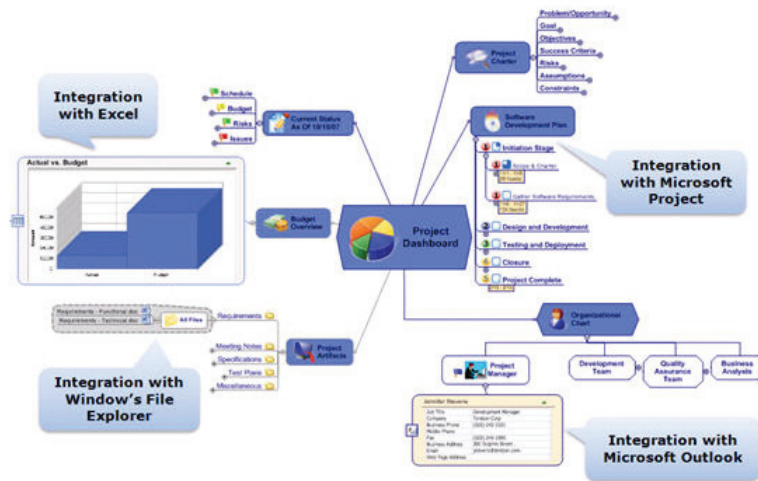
Integration with Excel

Schedule
Budget
Risks
Issues

Current Status As Of 10/10/07

Actual vs. Budget

Actual
Budget

Budget Overview

Project Dashboard

Project Charter

Problem/Opportunity
Goal
Objectives
Success Criteria
Risks
Assumptions
Constraints

Software Development Plan

Initiation Stage
Scope & Charter
Gather Software Requirements

Integration with Microsoft Project

Design and Development
Testing and Deployment
Closure
Project Complete

Organizational Chart

Project Manager
Development Team
Quality Assurance Team
Business Analysts

Requirements - Functional.doc
Requirements - Technical.doc
All Files

Requirements
Meeting Notes
Specifications
Test Plans
Miscellaneous

Project Artifacts

Integration with Window's File Explorer

Jennifer Stevens
Job Title: Development Manager
Company
Business Phone
Mobile Phone
Fax
Business Address
Email
Web Page Address

Integration with Microsoft Outlook